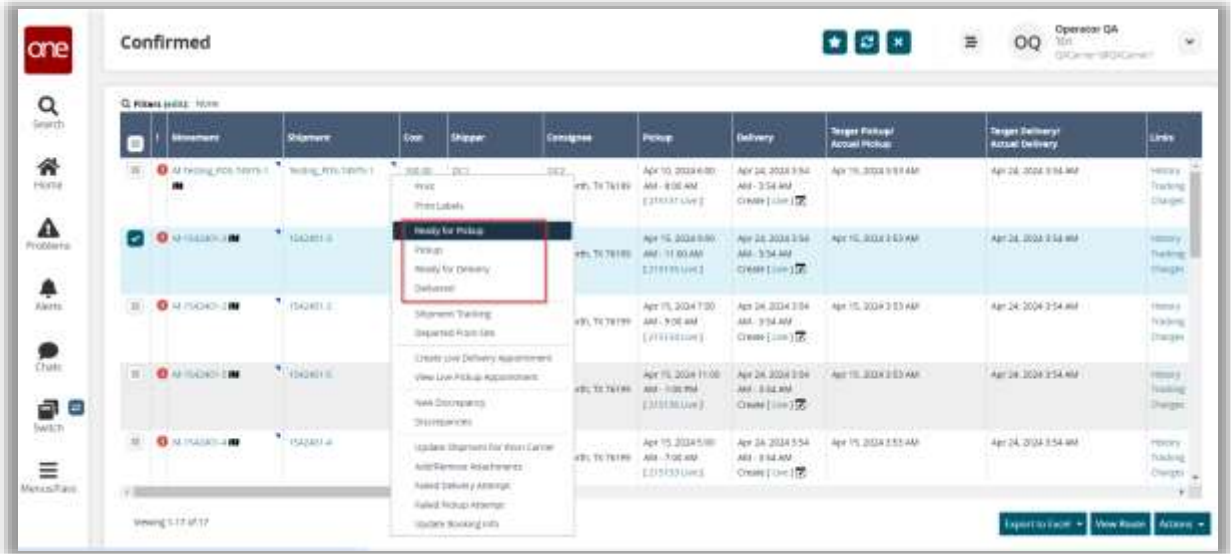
one

Search

Home

Problems

Alerts

Chats

Switch

Menus/Favs

Confirmed

OQ Operator QA

Filters (edit): None

| | ! | Movement | Shipment | Cost | Shipper | Consignee | Pickup | Delivery | Target Pickup/ Actual Pickup | Target Delivery/ Actual Delivery | Links |
|---|---|---|---|---|---|---|---|---|---|---|---|
| | | M-Testing_POS-1 | Testing_POS-1 | | | rth, TX 76189 | Apr 10, 2024 6:00 AM - 8:00 AM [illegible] | Apr 24, 2024 3:54 AM - 3:54 AM Create [ Live ] | Apr 15, 2024 3:53 AM | Apr 24, 2024 3:54 AM | History Tracking Charges |
| | | M-1542401-0 | 1542401-0 | | | rth, TX 76189 | Apr 15, 2024 9:00 AM - 11:00 AM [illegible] | Apr 24, 2024 3:54 AM - 3:54 AM Create [ Live ] | Apr 15, 2024 3:53 AM | Apr 24, 2024 3:54 AM | History Tracking Charges |
| | | M-1542401-2 | 1542401-2 | | | rth, TX 76189 | Apr 15, 2024 7:00 AM - 9:00 AM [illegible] | Apr 24, 2024 3:54 AM - 3:54 AM Create [ Live ] | Apr 15, 2024 3:53 AM | Apr 24, 2024 3:54 AM | History Tracking Charges |
| | | M-1542401-3 | 1542401-3 | | | rth, TX 76189 | Apr 15, 2024 11:00 AM - 1:00 PM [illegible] | Apr 24, 2024 3:54 AM - 3:54 AM Create [ Live ] | Apr 15, 2024 3:53 AM | Apr 24, 2024 3:54 AM | History Tracking Charges |
| | | M-1542401-4 | 1542401-4 | | | rth, TX 76189 | Apr 15, 2024 5:00 AM - 7:00 AM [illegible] | Apr 24, 2024 3:54 AM - 3:54 AM Create [ Live ] | Apr 15, 2024 3:53 AM | Apr 24, 2024 3:54 AM | History Tracking Charges |

Print
Print Labels
Ready for Pickup
Pickup
Ready for Delivery
Delivered
Shipment Tracking
Departed From Site
Create Live Delivery Appointment
View Live Pickup Appointment
New Discrepancy
Discrepancies
Update Shipment for Host Carrier
Add/Remove Attachments
Failed Delivery Attempt
Failed Pickup Attempt
Update Booking Info

Viewing 1-17 of 17

Export to Excel ▾ View Route Actions ▾